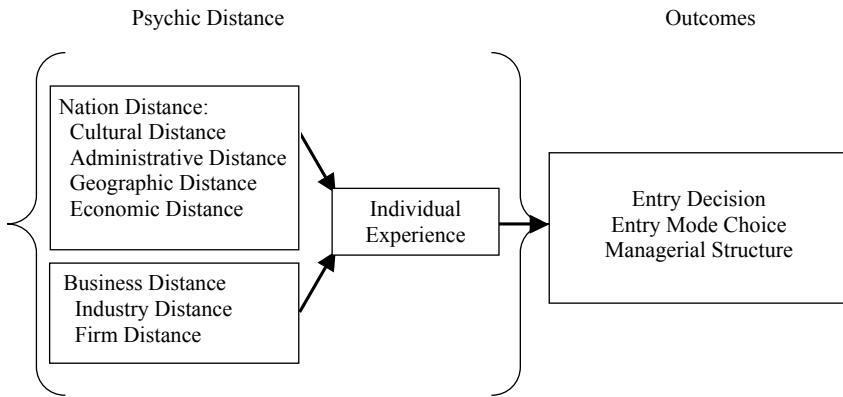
Psychic Distance

Outcomes

Nation Distance:
Cultural Distance
Administrative Distance
Geographic Distance
Economic Distance

Business Distance
Industry Distance
Firm Distance

Individual Experience

Entry Decision
Entry Mode Choice
Managerial Structure